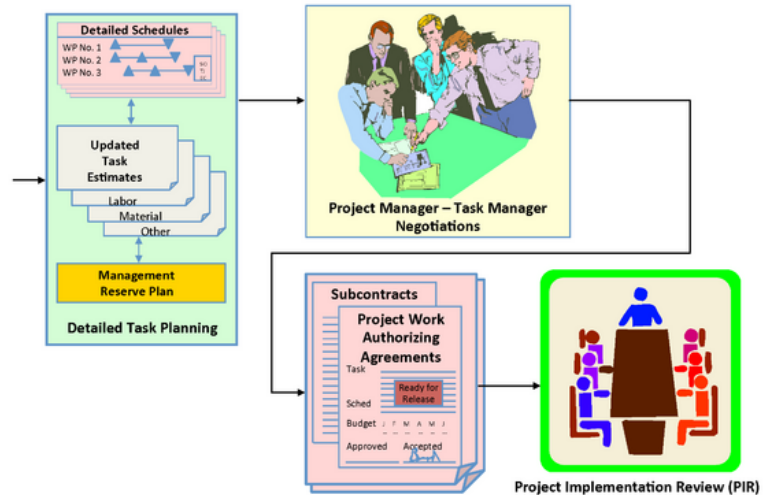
Detailed Schedules

WP No. 1

WP No. 2

WP No. 3

Updated Task Estimates

Labor

Material

Other

Management Reserve Plan

Detailed Task Planning

Project Manager – Task Manager Negotiations

Subcontracts

Project Work Authorizing Agreements

Task

Ready for Release

Sched

Budget J F M A M J

Approved

Accepted

Project Implementation Review (PIR)